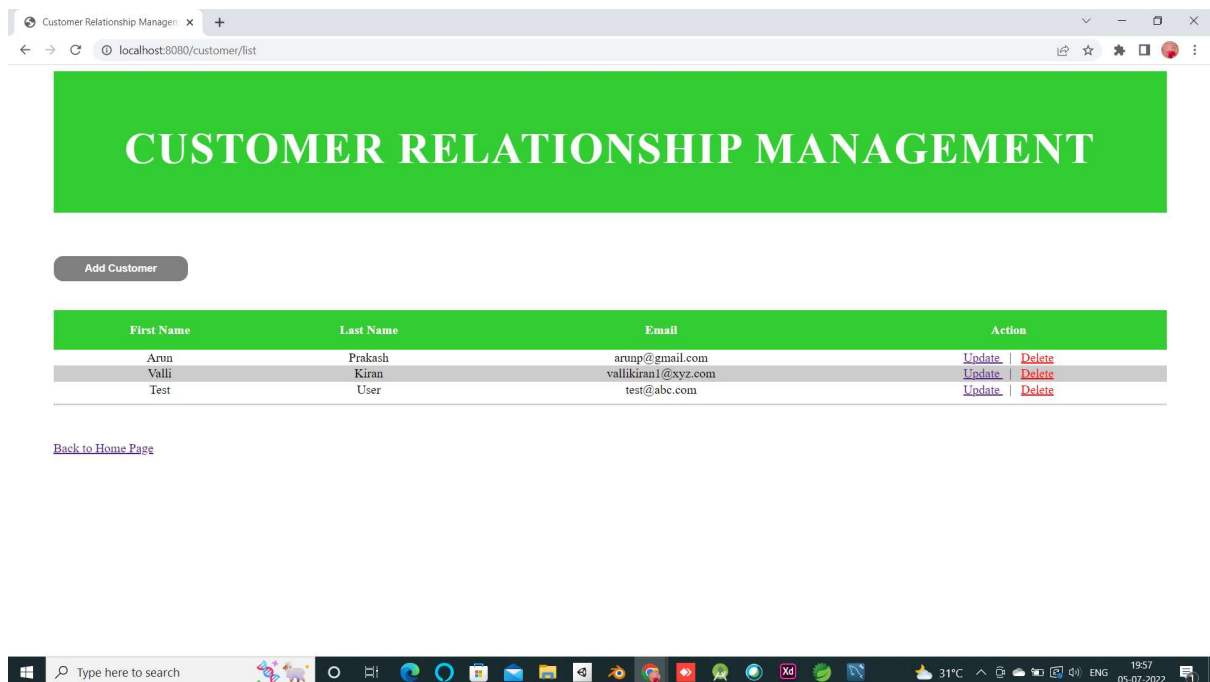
Customer Relationship Managem ×  +

localhost:8080/customer/list

CUSTOMER RELATIONSHIP MANAGEMENT

Add Customer

| First Name | Last Name | Email | Action |
|---|---|---|---|
| Arun | Prakash | arunp@gmail.com | Update \| Delete |
| Valli | Kiran | vallikiran1@xyz.com | Update \| Delete |
| Test | User | test@abc.com | Update \| Delete |

Back to Home Page

Type here to search

31°C  ENG  19:57 05-07-2022